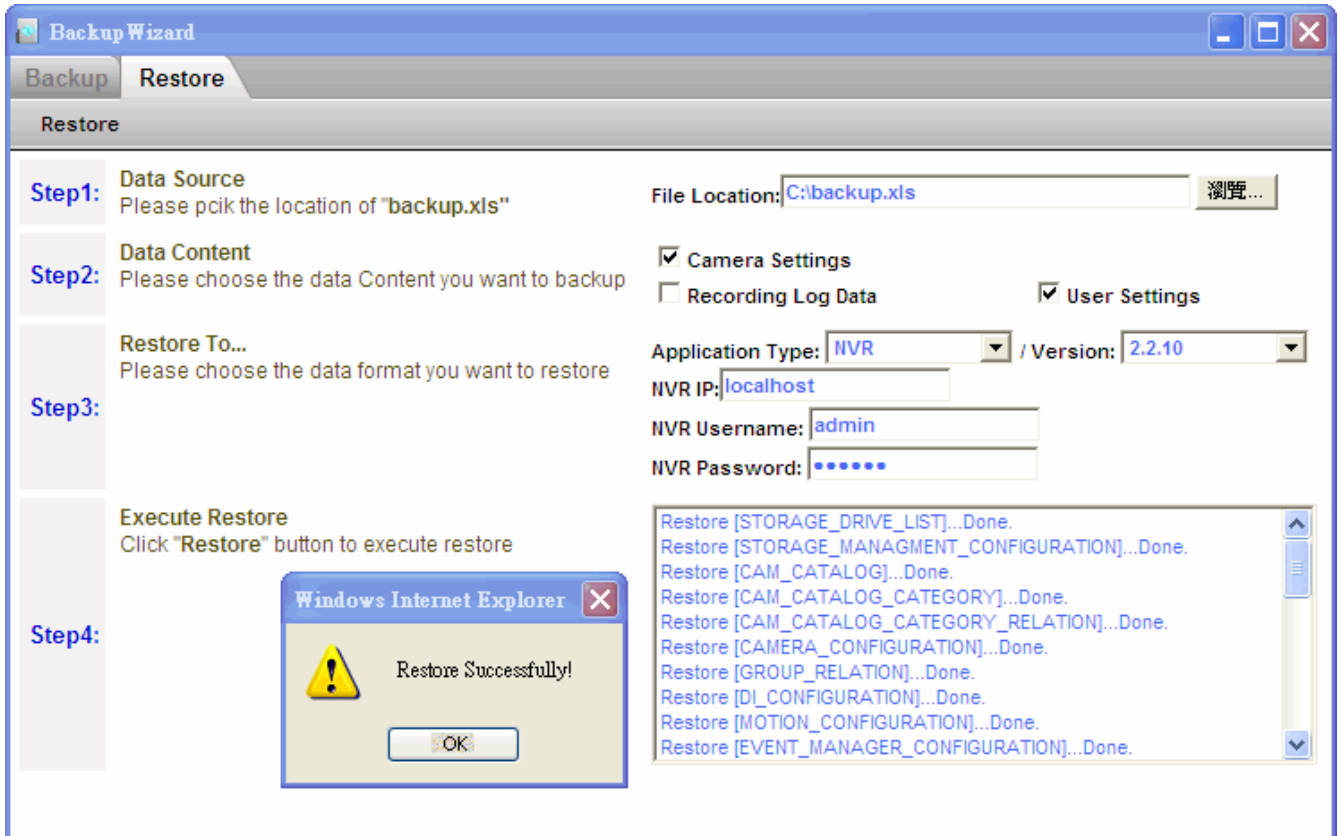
Backup Wizard

Backup Restore

Restore

Step1: Data Source
Please pcik the location of "backup.xls"

File Location: C:\backup.xls 瀏覽...

Step2: Data Content
Please choose the data Content you want to backup

Camera Settings
Recording Log Data
User Settings

Step3: Restore To...
Please choose the data format you want to restore

Application Type: NVR / Version: 2.2.10
NVR IP: localhost
NVR Username: admin
NVR Password: •••••••

Step4: Execute Restore
Click "Restore" button to execute restore

Windows Internet Explorer
Restore Successfully!
OK

Restore [STORAGE_DRIVE_LIST]...Done.
Restore [STORAGE_MANAGMENT_CONFIGURATION]...Done.
Restore [CAM_CATALOG]...Done.
Restore [CAM_CATALOG_CATEGORY]...Done.
Restore [CAM_CATALOG_CATEGORY_RELATION]...Done.
Restore [CAMERA_CONFIGURATION]...Done.
Restore [GROUP_RELATION]...Done.
Restore [DI_CONFIGURATION]...Done.
Restore [MOTION_CONFIGURATION]...Done.
Restore [EVENT_MANAGER_CONFIGURATION]...Done.